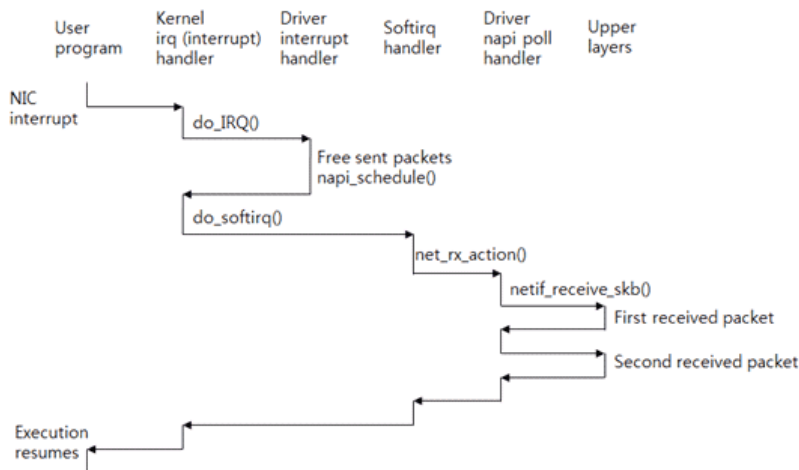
User program

Kernel irq (interrupt) handler

Driver interrupt handler

Softirq handler

Driver napi poll handler

Upper layers

NIC interrupt

do_IRQ()

Free sent packets
napi_schedule()

do_softirq()

net_rx_action()

netif_receive_skb()

First received packet

Second received packet

Execution resumes